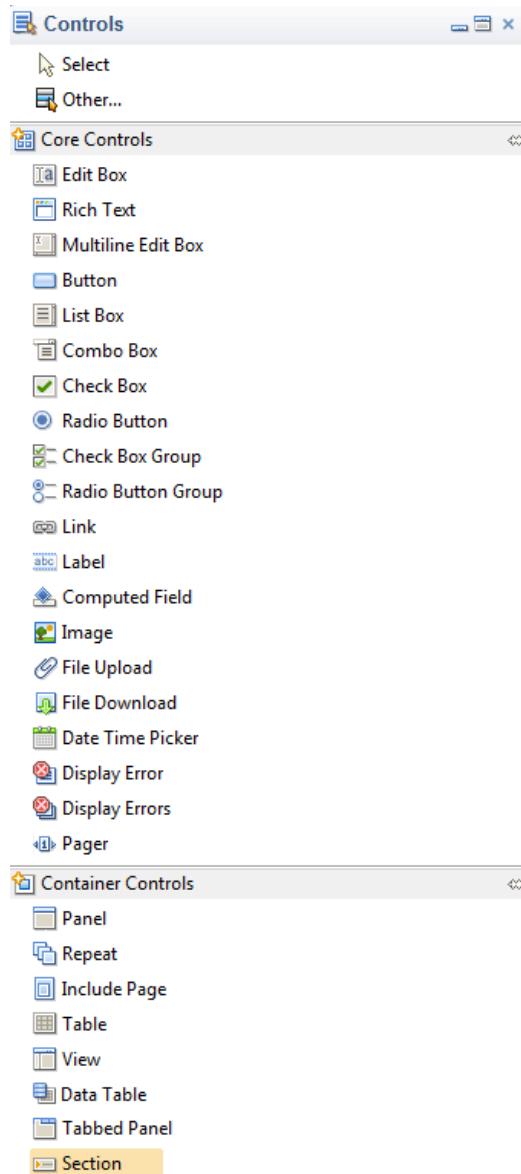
Controls

Select
Other...

Core Controls

Edit Box
Rich Text
Multiline Edit Box
Button
List Box
Combo Box
Check Box
Radio Button
Check Box Group
Radio Button Group
Link
Label
Computed Field
Image
File Upload
File Download
Date Time Picker
Display Error
Display Errors
Pager

Container Controls

Panel
Repeat
Include Page
Table
View
Data Table
Tabbed Panel
Section